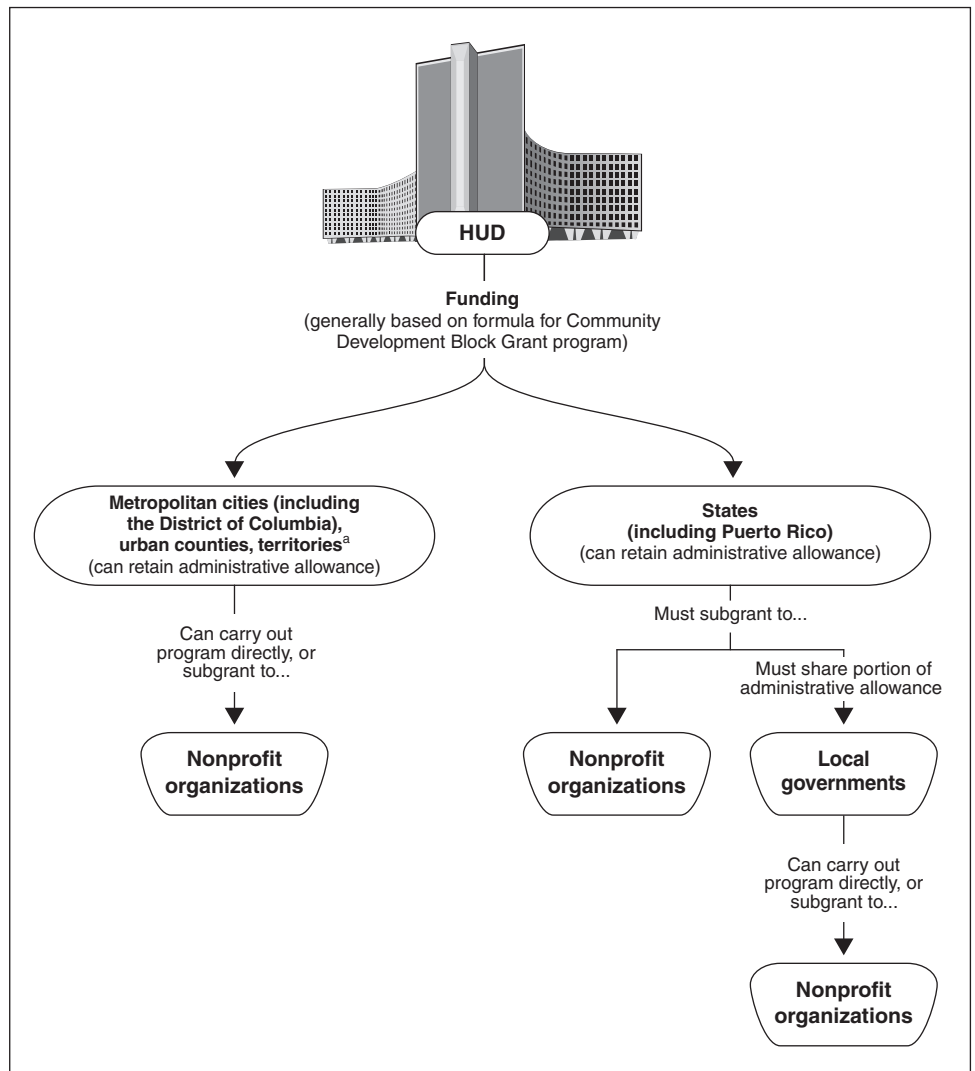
HUD

Funding
(generally based on formula for Community Development Block Grant program)

Metropolitan cities (including the District of Columbia), urban counties, territories$^{a}$
(can retain administrative allowance)

Can carry out program directly, or subgrant to...

Nonprofit organizations

States
(including Puerto Rico)
(can retain administrative allowance)

Must subgrant to...

Must share portion of administrative allowance

Nonprofit organizations

Local governments

Can carry out program directly, or subgrant to...

Nonprofit organizations